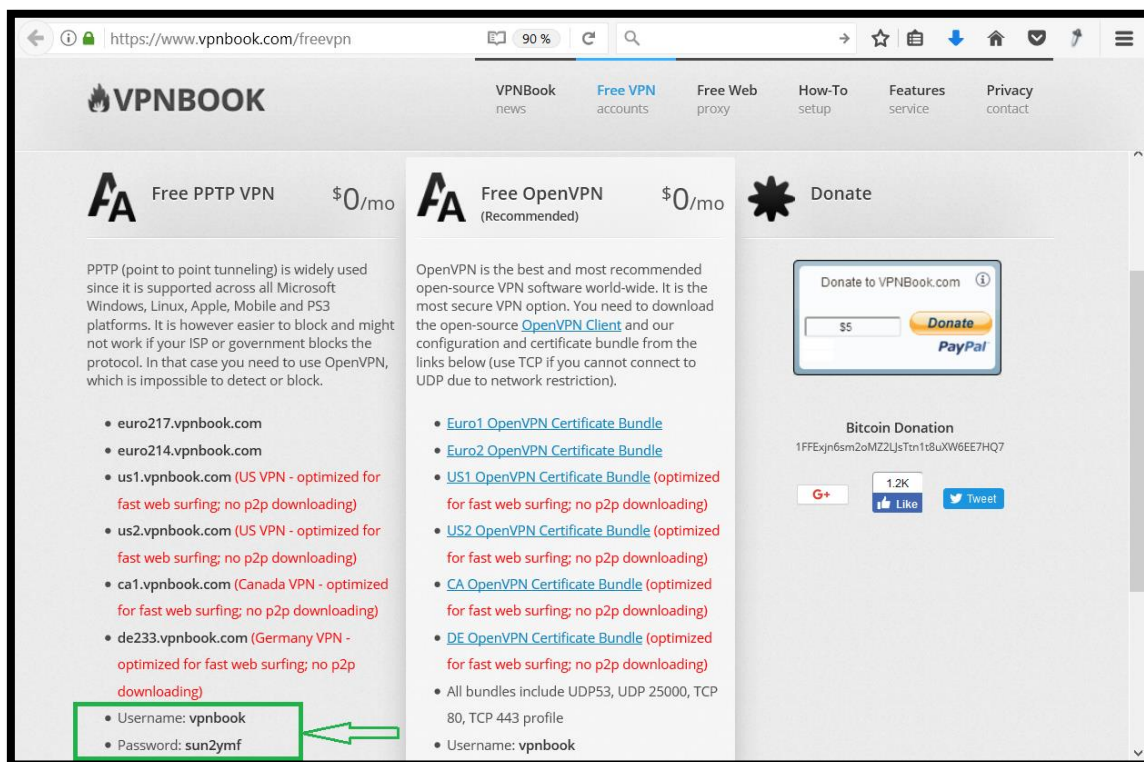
https://www.vpnbook.com/freevpn

90 %

VPNBOOK

VPNBook news
Free VPN accounts
Free Web proxy
How-To setup
Features service
Privacy contact

Free PPTP VPN $0/mo

PPTP (point to point tunneling) is widely used since it is supported across all Microsoft Windows, Linux, Apple, Mobile and PS3 platforms. It is however easier to block and might not work if your ISP or government blocks the protocol. In that case you need to use OpenVPN, which is impossible to detect or block.

- euro217.vpnbook.com
- euro214.vpnbook.com
- us1.vpnbook.com (US VPN - optimized for fast web surfing; no p2p downloading)
- us2.vpnbook.com (US VPN - optimized for fast web surfing; no p2p downloading)
- ca1.vpnbook.com (Canada VPN - optimized for fast web surfing; no p2p downloading)
- de233.vpnbook.com (Germany VPN - optimized for fast web surfing; no p2p downloading)
- Username: vpnbook
- Password: sun2ymf

Free OpenVPN (Recommended) $0/mo

OpenVPN is the best and most recommended open-source VPN software world-wide. It is the most secure VPN option. You need to download the open-source OpenVPN Client and our configuration and certificate bundle from the links below (use TCP if you cannot connect to UDP due to network restriction).

- Euro1 OpenVPN Certificate Bundle
- Euro2 OpenVPN Certificate Bundle
- US1 OpenVPN Certificate Bundle (optimized for fast web surfing; no p2p downloading)
- US2 OpenVPN Certificate Bundle (optimized for fast web surfing; no p2p downloading)
- CA OpenVPN Certificate Bundle (optimized for fast web surfing; no p2p downloading)
- DE OpenVPN Certificate Bundle (optimized for fast web surfing; no p2p downloading)
- All bundles include UDP53, UDP 25000, TCP 80, TCP 443 profile
- Username: vpnbook

Donate

Donate to VPNBook.com
$5
Donate
PayPal

Bitcoin Donation
1FFExjn6sm2oMZ2LJsTtn1t8uXW6EE7HQ7

G+
1.2K
Like
Tweet